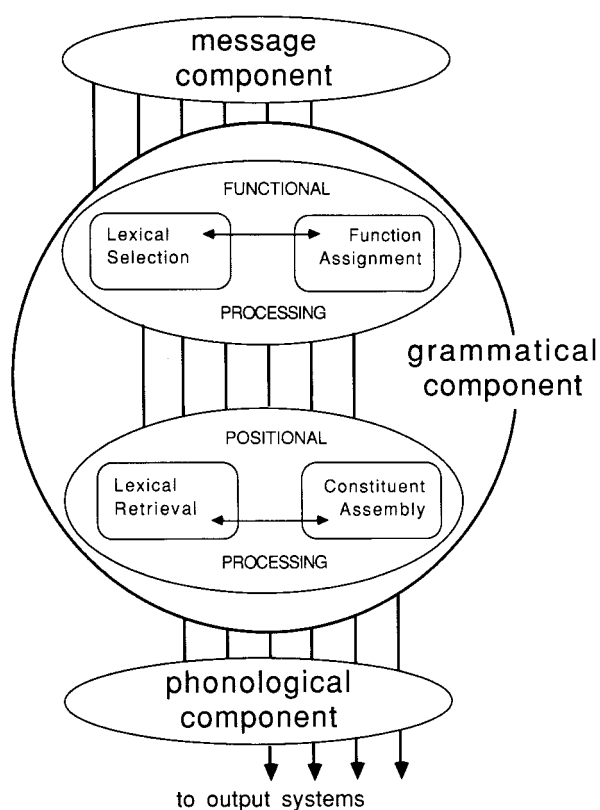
message component

FUNCTIONAL

Lexical Selection

Function Assignment

PROCESSING

grammatical component

POSITIONAL

Lexical Retrieval

Constituent Assembly

PROCESSING

phonological component

to output systems